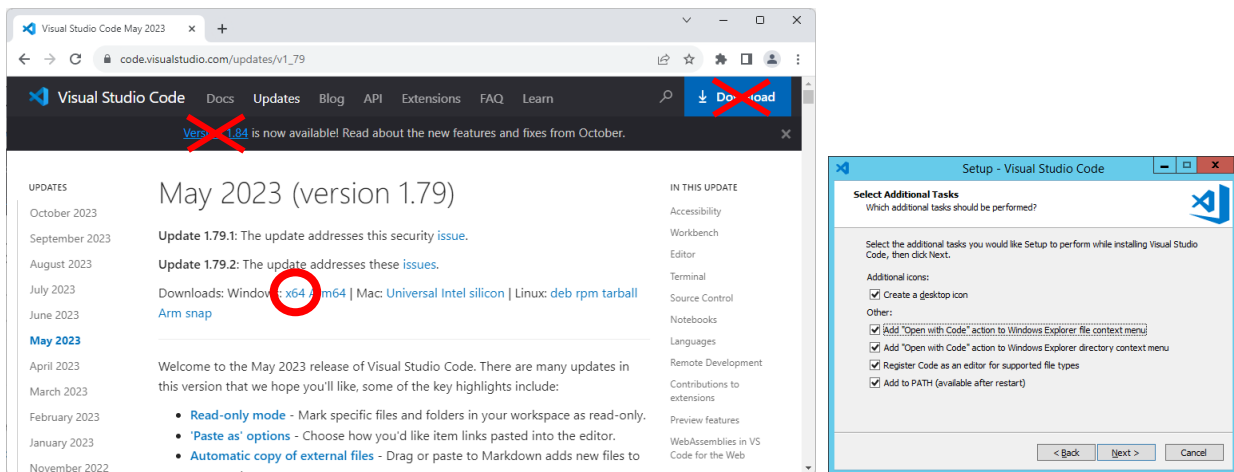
Visual Studio Code May 2023

code.visualstudio.com/updates/v1_79

Visual Studio Code Docs Updates Blog API Extensions FAQ Learn

Download

Version 1.84 is now available! Read about the new features and fixes from October.

UPDATES

October 2023
September 2023
August 2023
July 2023
June 2023
May 2023
April 2023
March 2023
February 2023
January 2023
November 2022

May 2023 (version 1.79)

Update 1.79.1: The update addresses this security issue.

Update 1.79.2: The update addresses these issues.

Downloads: Windows: x64 Arm64 | Mac: Universal Intel silicon | Linux: deb rpm tarball Arm snap

Welcome to the May 2023 release of Visual Studio Code. There are many updates in this version that we hope you'll like, some of the key highlights include:

- Read-only mode - Mark specific files and folders in your workspace as read-only.
- 'Paste as' options - Choose how you'd like item links pasted into the editor.
- Automatic copy of external files - Drag or paste to Markdown adds new files to

IN THIS UPDATE

Accessibility
Workbench
Editor
Terminal
Source Control
Notebooks
Languages
Remote Development
Contributions to extensions
Preview features
WebAssemblies in VS Code for the Web

Setup - Visual Studio Code

Select Additional Tasks
Which additional tasks should be performed?

Select the additional tasks you would like Setup to perform while installing Visual Studio Code, then click Next.

Additional icons:
Create a desktop icon

Other:
Add "Open with Code" action to Windows Explorer file context menu
Add "Open with Code" action to Windows Explorer directory context menu
Register Code as an editor for supported file types
Add to PATH (available after restart)

< Back Next > Cancel